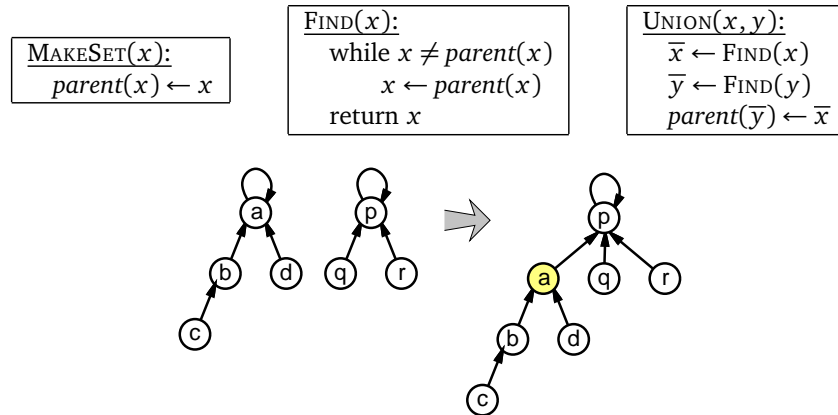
$\underline{\text{MAKESET}(x)}$:
$parent(x) \leftarrow x$

$\underline{\text{FIND}(x)}$:
while $x \neq parent(x)$
$x \leftarrow parent(x)$
return $x$

$\underline{\text{UNION}(x, y)}$:
$\overline{x} \leftarrow \text{FIND}(x)$
$\overline{y} \leftarrow \text{FIND}(y)$
$parent(\overline{y}) \leftarrow \overline{x}$

a
b
d
c
p
q
r

p
a
q
r
b
d
c